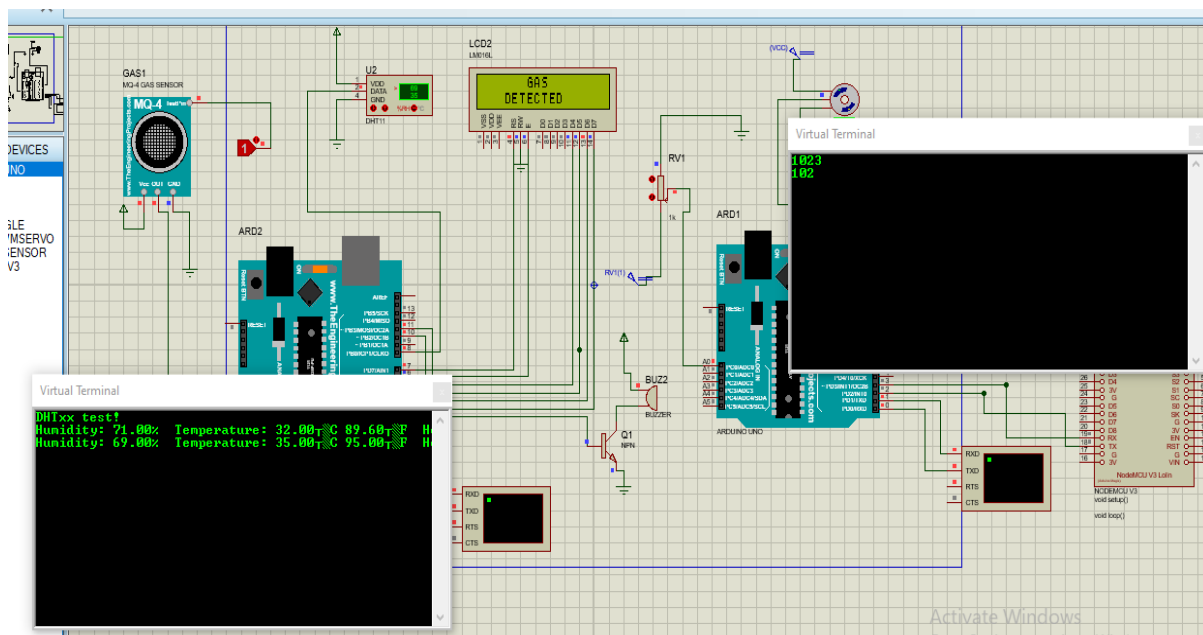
DEVICES
UNO

GLE
VMSERVO
SENSOR
V3

GAS1
MQ-4 GAS SENSOR
MQ-4
www.TheEngineeringProjects.com
Vcc OUT GND

U2
VDD
DATA
GND
DHT11

LCD2
LM016L
GAS
DETECTED
VSS VDD VEE RS RW E D0 D1 D2 D3 D4 D5 D6 D7

(VCC)

RV1
1k

RV1(1)

ARD2
ARD1

Virtual Terminal
1023
102

BUZ2
BUZZER

Q1
NPN

ARDUINO UNO

Virtual Terminal
DHTxx test!
Humidity: 71.00% Temperature: 32.00°C 89.60°F He
Humidity: 69.00% Temperature: 35.00°C 95.00°F He

RXD
TXD
RTS
CTS

RXD
TXD
RTS
CTS

NodeMCU V3 Lolin
NODEMCU V3
void setup()
void loop()

Activate Windows